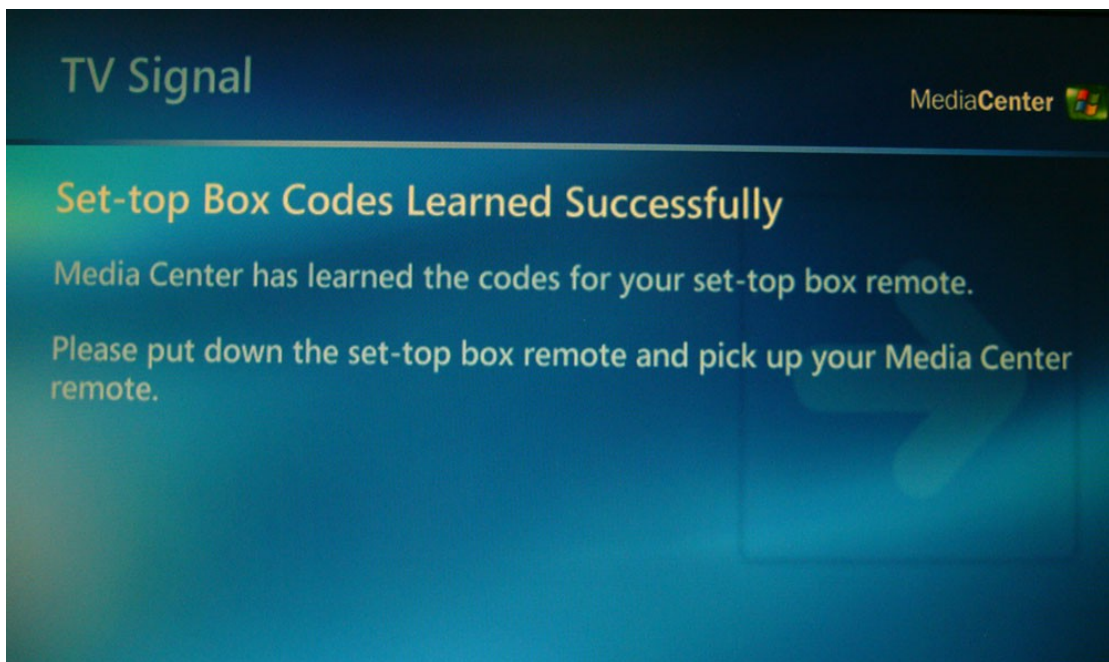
TV Signal

MediaCenter

Set-top Box Codes Learned Successfully

Media Center has learned the codes for your set-top box remote.

Please put down the set-top box remote and pick up your Media Center remote.